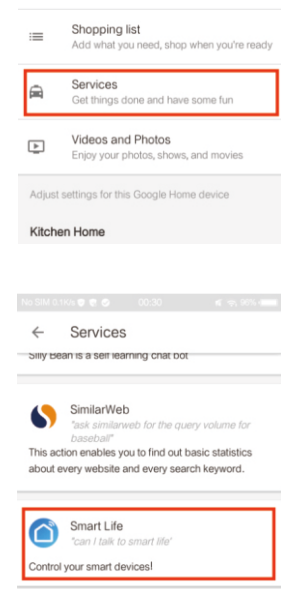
Shopping list
Add what you need, shop when you're ready

Services
Get things done and have some fun

Videos and Photos
Enjoy your photos, shows, and movies

Adjust settings for this Google Home device

Kitchen Home

No SIM 0.1K/s 00:30 96%

Services

Silly Bean is a self learning chat bot

SimilarWeb
"ask similarweb for the query volume for baseball"
This action enables you to find out basic statistics about every website and every search keyword.

Smart Life
"can I talk to smart life"
Control your smart devices!